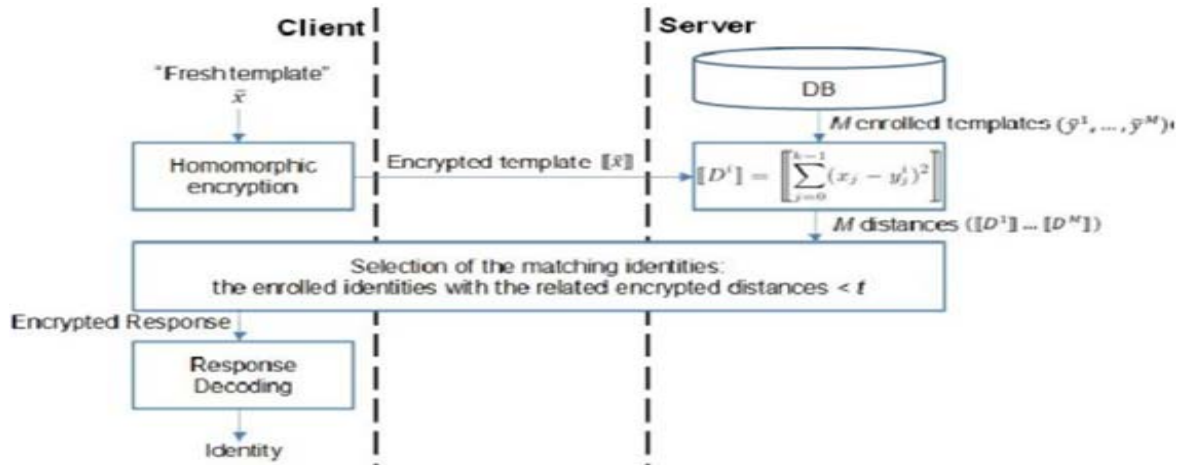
Client

Server

"Fresh template"
$\vec{x}$

DB

$M$ enrolled templates $(\vec{y}^1, \ldots, \vec{y}^M)$

Homomorphic encryption

Encrypted template $[\![\vec{x}]\!]$

$[\![D^i]\!] = \left[\!\!\left[\sum_{j=0}^{k-1}(x_j - y_j^i)^2\right]\!\!\right]$

$M$ distances $([\![D^1]\!] \ldots [\![D^M]\!])$

Selection of the matching identities:
the enrolled identities with the related encrypted distances < $t$

Encrypted Response

Response Decoding

Identity